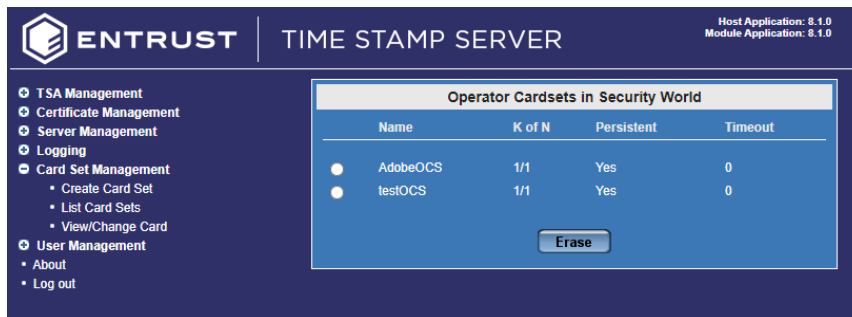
ENTRUST | TIME STAMP SERVER

Host Application: 8.1.0
Module Application: 8.1.0

TSA Management
Certificate Management
Server Management
Logging
Card Set Management
Create Card Set
List Card Sets
View/Change Card
User Management
About
Log out

Operator Cardsets in Security World

| | Name | K of N | Persistent | Timeout |
|---|---|---|---|---|
| | AdobeOCS | 1/1 | Yes | 0 |
| | testOCS | 1/1 | Yes | 0 |

Erase